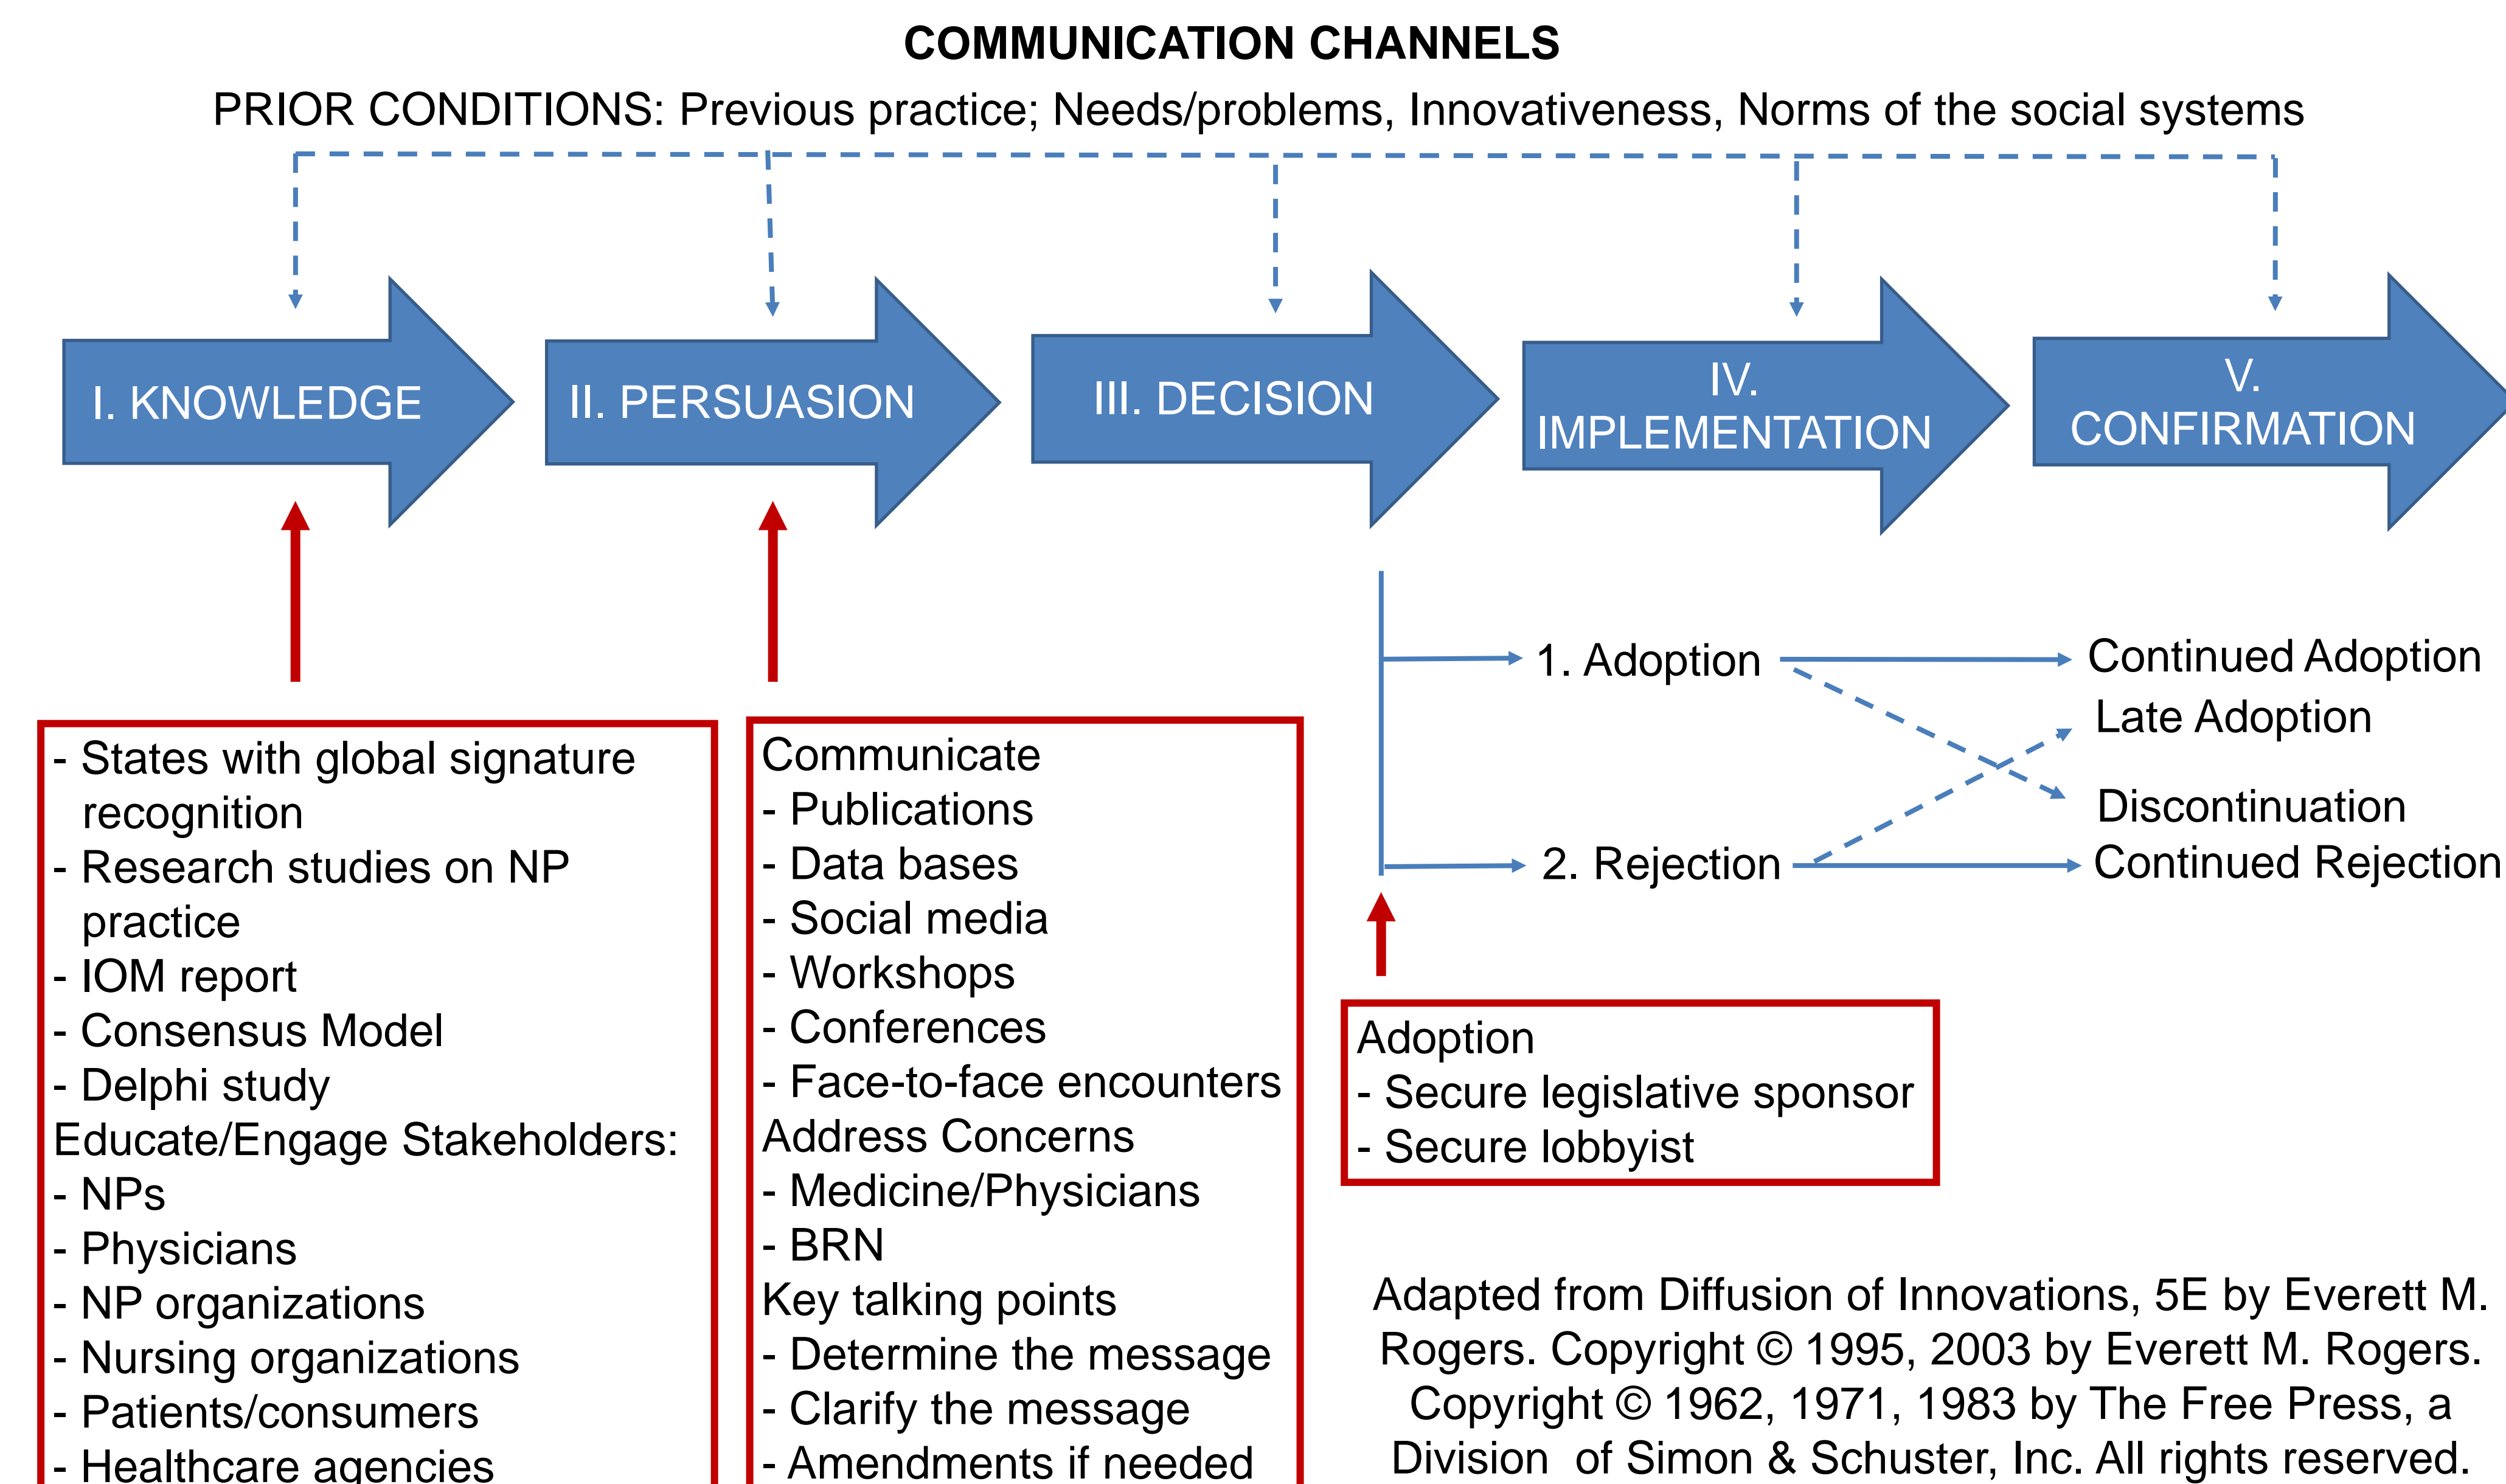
COMMUNICATION CHANNELS

PRIOR CONDITIONS: Previous practice; Needs/problems, Innovativeness, Norms of the social systems

I. KNOWLEDGE

II. PERSUASION

III. DECISION

IV. IMPLEMENTATION

V. CONFIRMATION

1. Adoption

2. Rejection

Continued Adoption

Late Adoption

Discontinuation

Continued Rejection

- States with global signature recognition
- Research studies on NP practice
- IOM report
- Consensus Model
- Delphi study
Educate/Engage Stakeholders:
- NPs
- Physicians
- NP organizations
- Nursing organizations
- Patients/consumers
- Healthcare agencies

Communicate
- Publications
- Data bases
- Social media
- Workshops
- Conferences
- Face-to-face encounters
Address Concerns
- Medicine/Physicians
- BRN
Key talking points
- Determine the message
- Clarify the message
- Amendments if needed

Adoption
- Secure legislative sponsor
- Secure lobbyist

Adapted from Diffusion of Innovations, 5E by Everett M. Rogers. Copyright © 1995, 2003 by Everett M. Rogers. Copyright © 1962, 1971, 1983 by The Free Press, a Division of Simon & Schuster, Inc. All rights reserved.